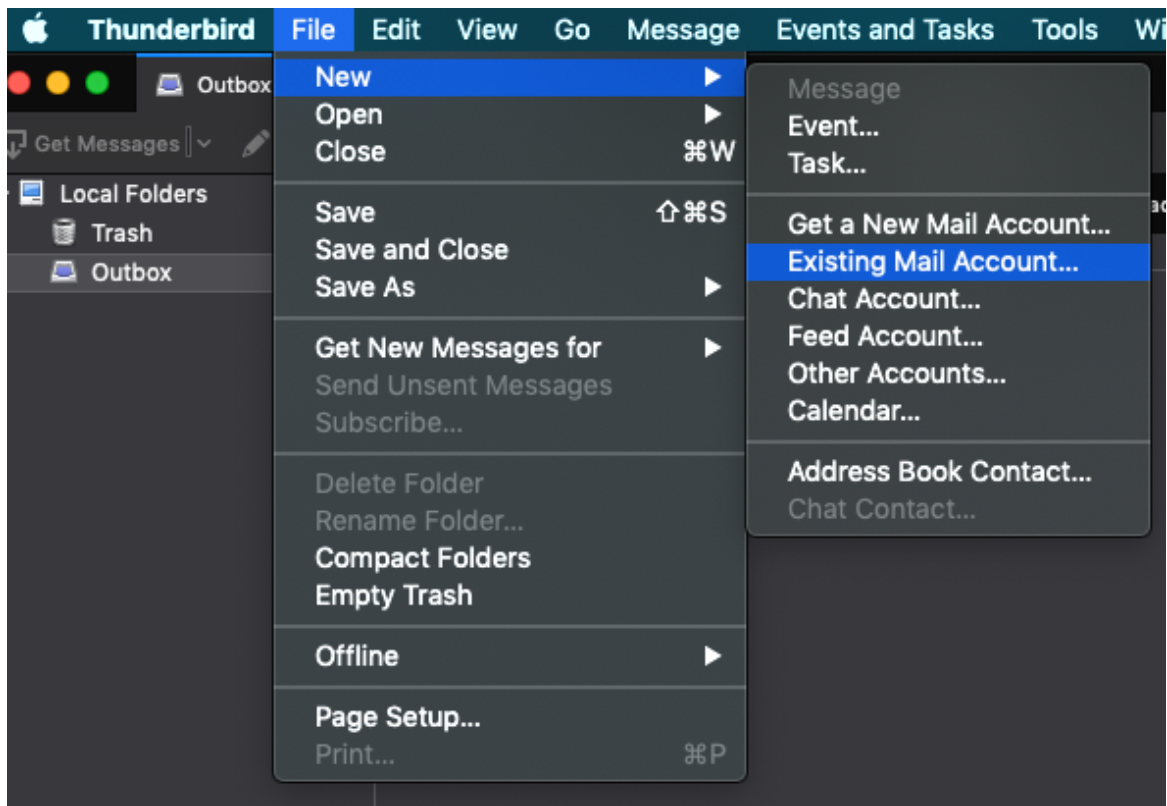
Thunderbird File Edit View Go Message Events and Tasks Tools Wi

Outbox

Get Messages

Local Folders
Trash
Outbox

New
Open
Close ⌘W

Save ⇧⌘S
Save and Close
Save As

Get New Messages for
Send Unsent Messages
Subscribe...

Delete Folder
Rename Folder...
Compact Folders
Empty Trash

Offline

Page Setup...
Print... ⌘P

Message
Event...
Task...

Get a New Mail Account...
Existing Mail Account...
Chat Account...
Feed Account...
Other Accounts...
Calendar...

Address Book Contact...
Chat Contact...